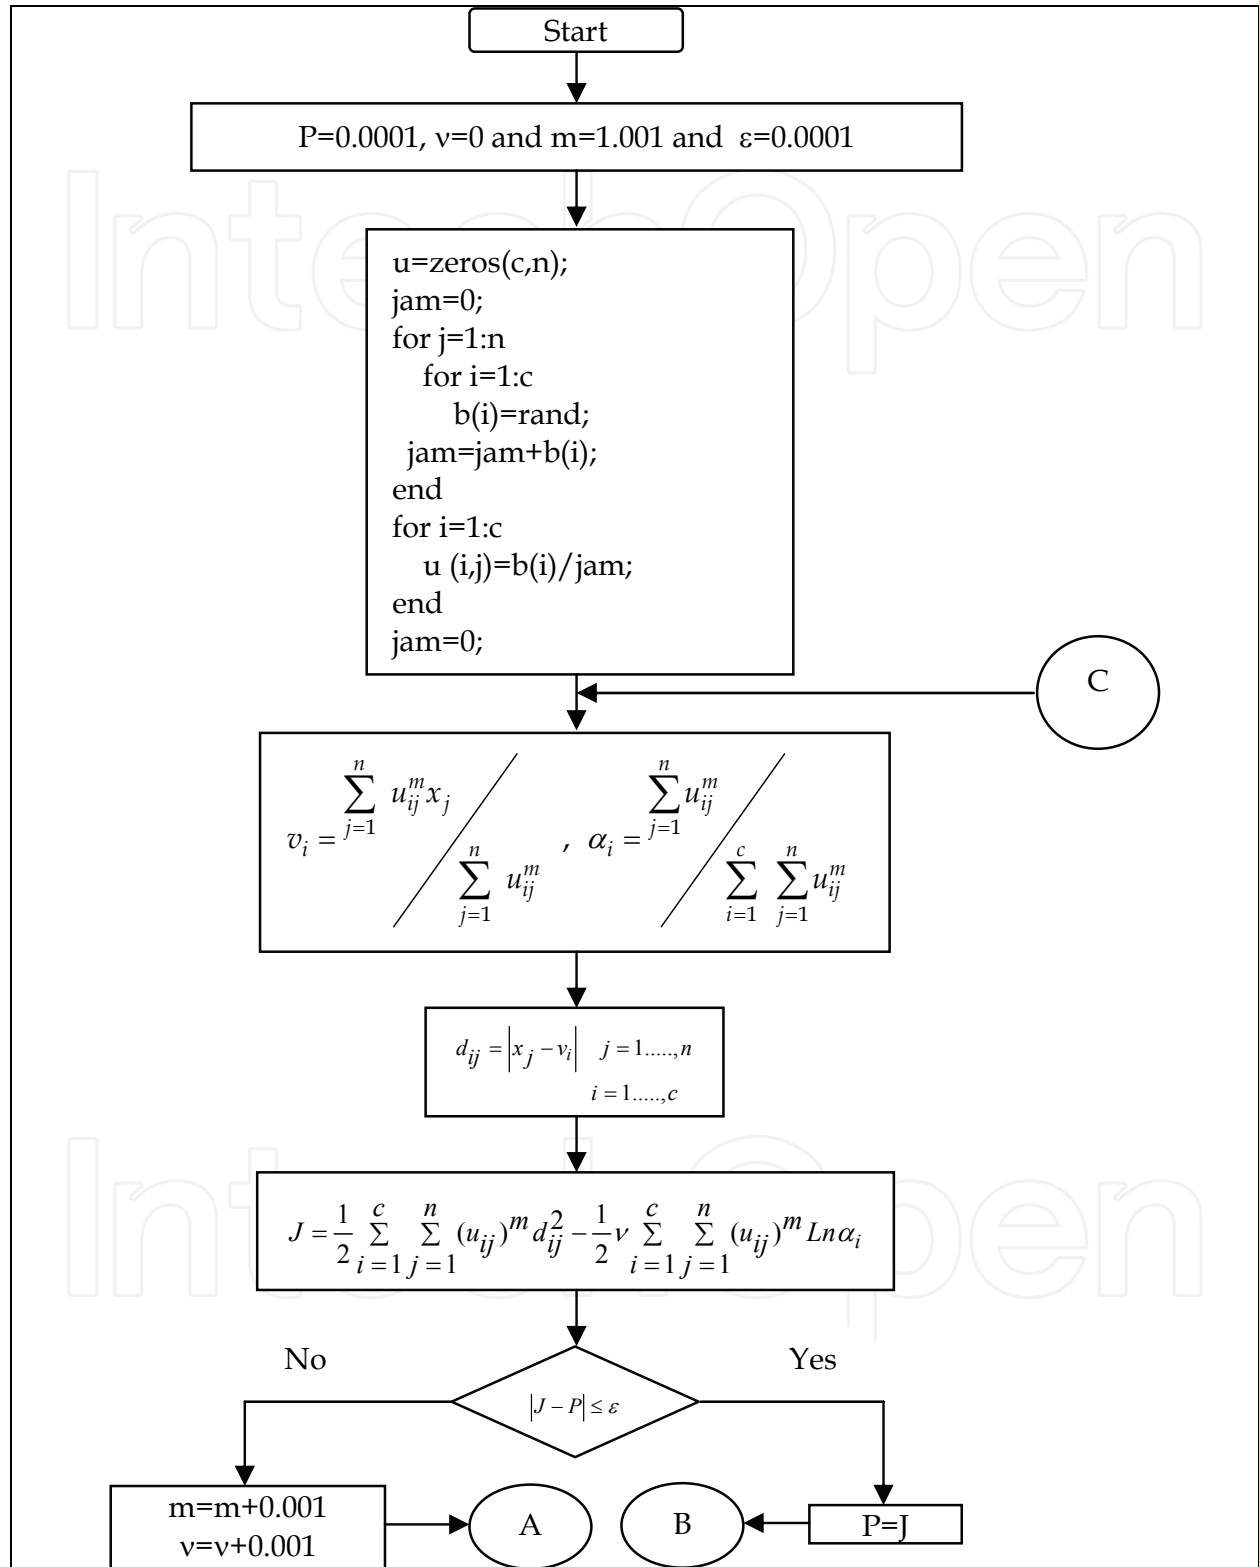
Start

P=0.0001, ν=0 and m=1.001 and ε=0.0001

u=zeros(c,n);
jam=0;
for j=1:n
for i=1:c
b(i)=rand;
jam=jam+b(i);
end
for i=1:c
u (i,j)=b(i)/jam;
end
jam=0;

C

$v_i = \sum_{j=1}^{n} u_{ij}^m x_j \Big/ \sum_{j=1}^{n} u_{ij}^m$ , $\alpha_i = \sum_{j=1}^{n} u_{ij}^m \Big/ \sum_{i=1}^{c} \sum_{j=1}^{n} u_{ij}^m$

$d_{ij} = |x_j - v_i| \quad j = 1.....,n \quad i = 1.....,c$

$J = \frac{1}{2} \sum_{i=1}^{c} \sum_{j=1}^{n} (u_{ij})^m d_{ij}^2 - \frac{1}{2} \nu \sum_{i=1}^{c} \sum_{j=1}^{n} (u_{ij})^m Ln\alpha_i$

No

Yes

$|J - P| \leq \varepsilon$

m=m+0.001
ν=ν+0.001

A

B

P=J